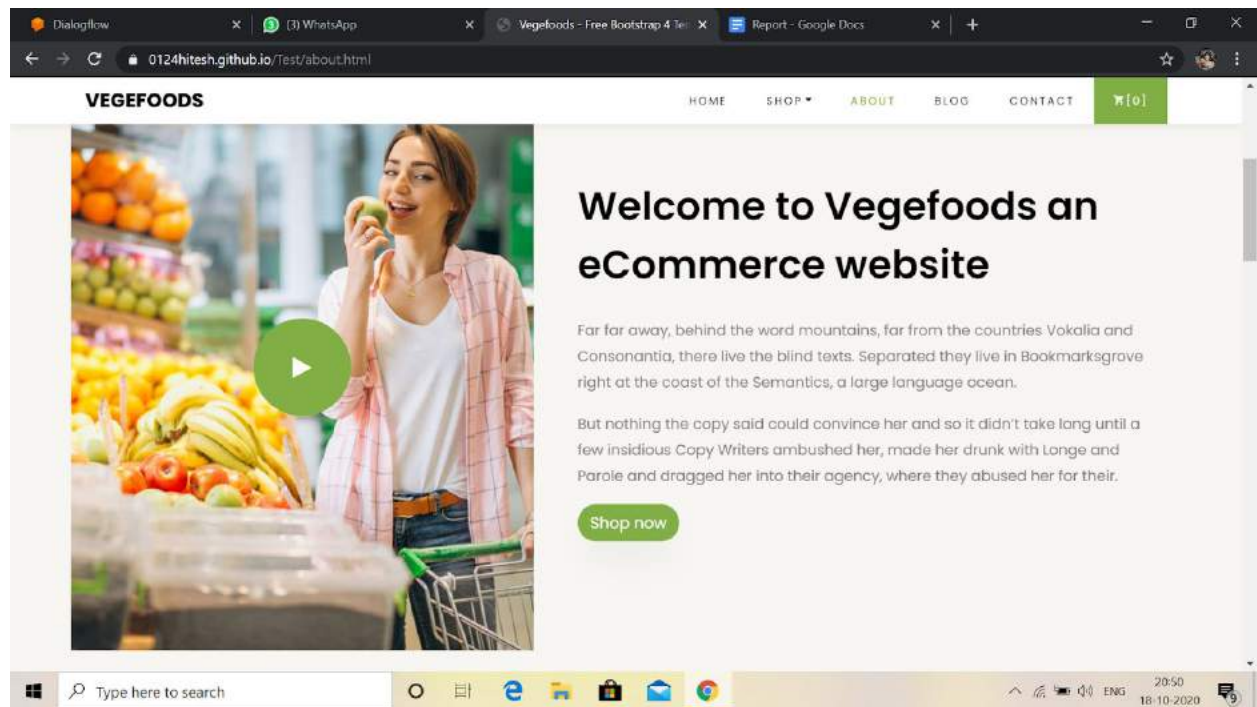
Dialogflow ×
(3) WhatsApp ×
Vegefoods - Free Bootstrap 4 Ter ×
Report - Google Docs ×
+

0124hitesh.github.io/Test/about.html

VEGEFOODS

HOME SHOP ▾ ABOUT BLOG CONTACT [0]

Welcome to Vegefoods an eCommerce website

Far far away, behind the word mountains, far from the countries Vokalia and Consonantia, there live the blind texts. Separated they live in Bookmarksgrove right at the coast of the Semantics, a large language ocean.

But nothing the copy said could convince her and so it didn't take long until a few insidious Copy Writers ambushed her, made her drunk with Longe and Parole and dragged her into their agency, where they abused her for their.

Shop now

Type here to search

ENG 20:50 18-10-2020